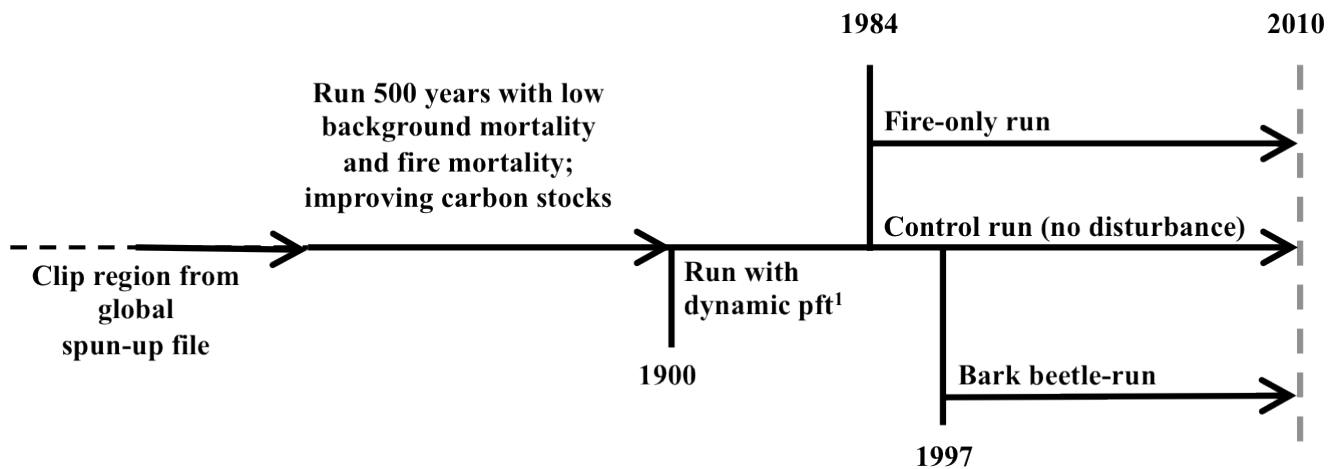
1984

2010

Run 500 years with low background mortality and fire mortality; improving carbon stocks

Fire-only run

Control run (no disturbance)

Clip region from global spun-up file

Run with dynamic pft$^1$

1900

Bark beetle-run

1997